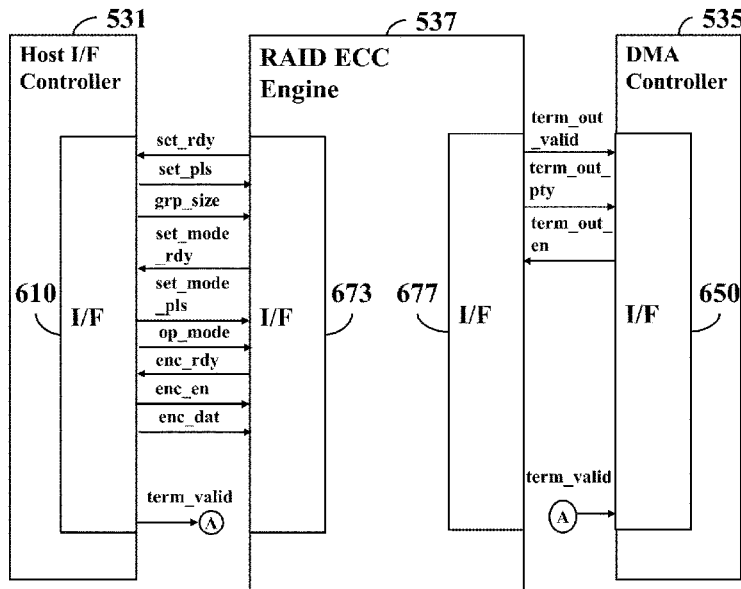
531
Host I/F Controller

537
RAID ECC Engine

535
DMA Controller

set_rdy
set_pls
grp_size
set_mode_rdy
set_mode_pls
op_mode
enc_rdy
enc_en
enc_dat

610
I/F

I/F
673

677
I/F

term_out_valid
term_out_pty
term_out_en

I/F
650

term_valid
A

term_valid
A